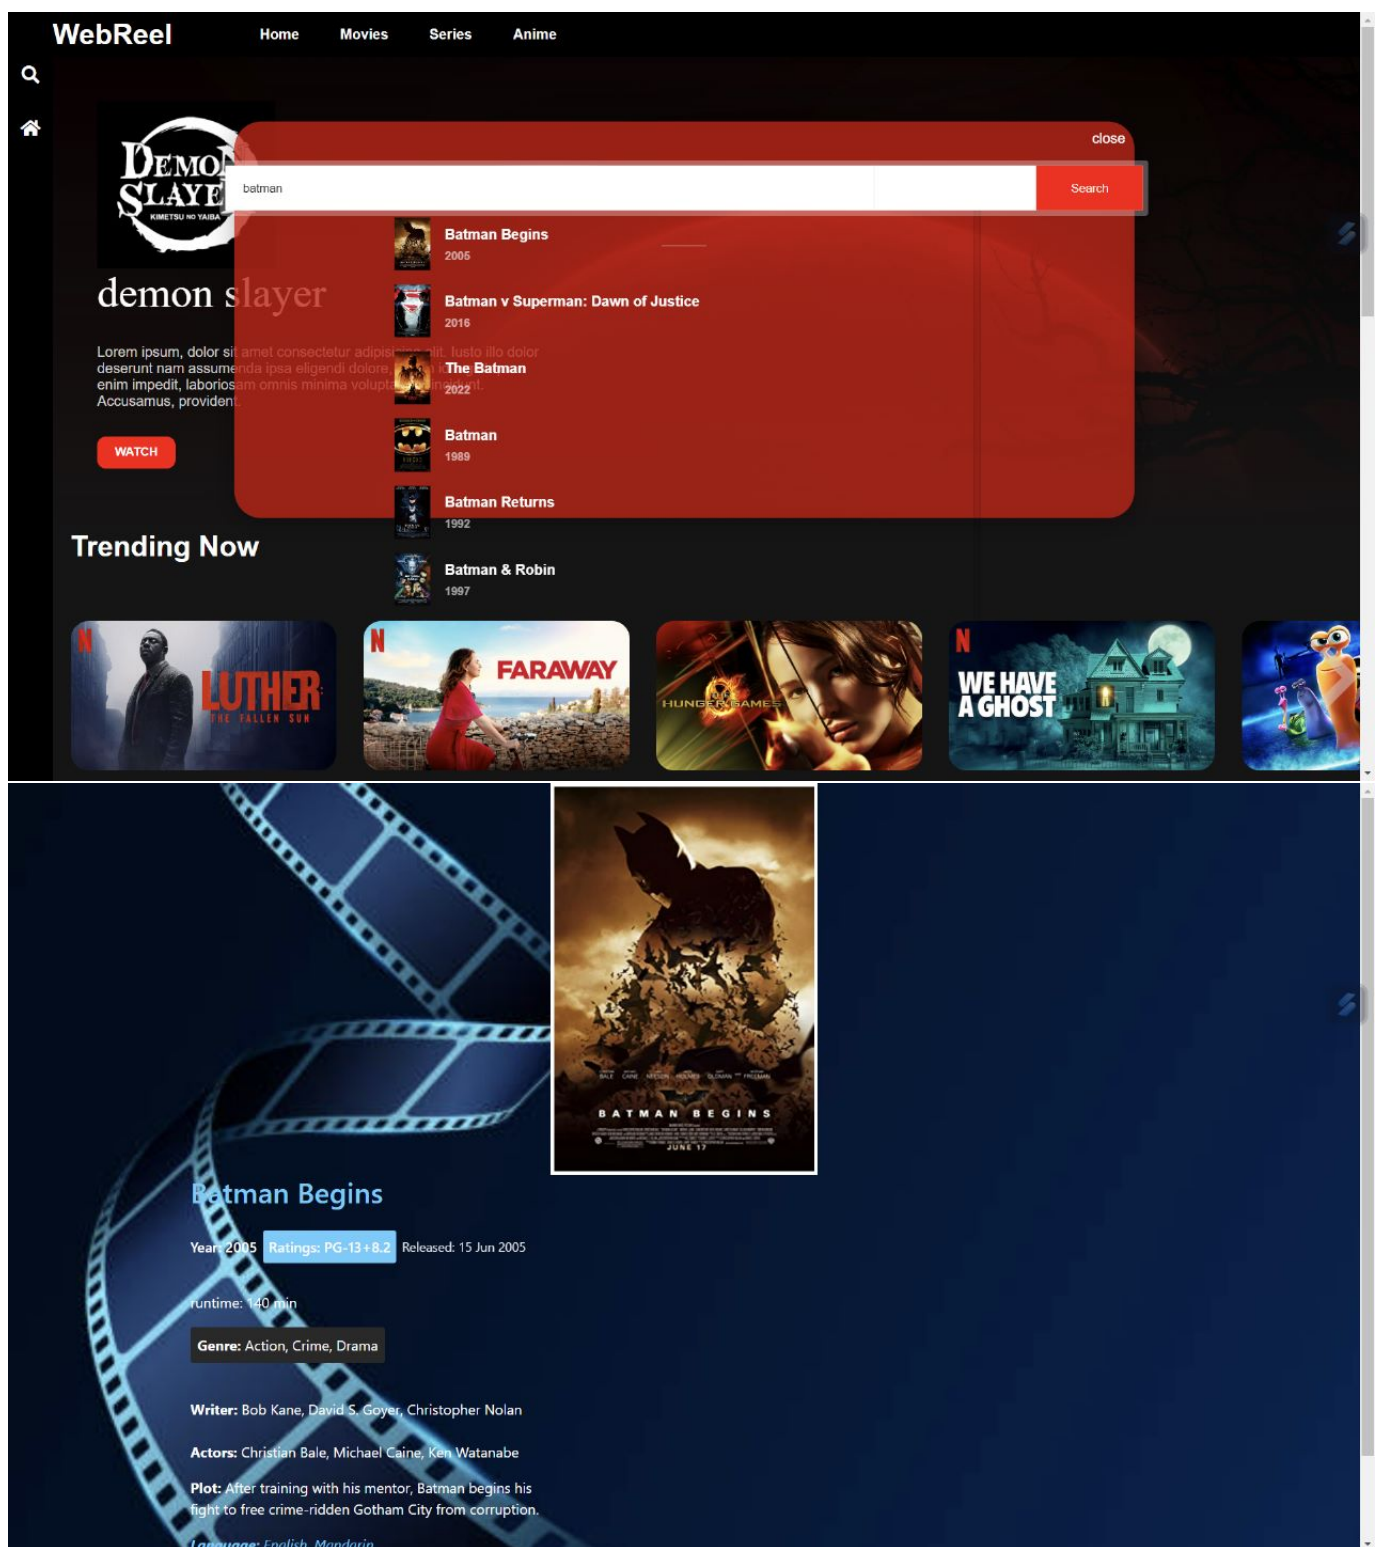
WebReel Home Movies Series Anime

DEMON SLAYER KIMETSU NO YAIBA

close

batman

Search

Batman Begins
2005

Batman v Superman: Dawn of Justice
2016

The Batman
2022

Batman
1989

Batman Returns
1992

Batman & Robin
1997

demon slayer

Lorem ipsum, dolor sit amet consectetur adipisicing elit. Iusto illo dolor deserunt nam assumenda ipsa eligendi dolore, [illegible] enim impedit, laboriosam omnis minima volupta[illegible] Accusamus, provident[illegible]

WATCH

Trending Now

N LUTHER THE FALLEN SUN

N FARAWAY

HUNGER GAMES

N WE HAVE A GHOST

BATMAN BEGINS
JUNE 17

Batman Begins

Year: 2005 Ratings: PG-13 • 8.2 Released: 15 Jun 2005

runtime: 140 min

Genre: Action, Crime, Drama

Writer: Bob Kane, David S. Goyer, Christopher Nolan

Actors: Christian Bale, Michael Caine, Ken Watanabe

Plot: After training with his mentor, Batman begins his fight to free crime-ridden Gotham City from corruption.

Language: English, Mandarin